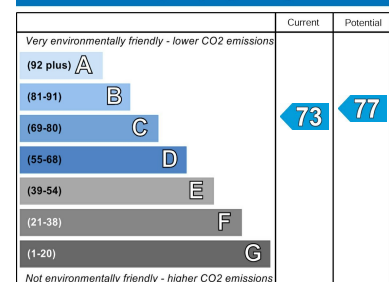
|  | Current | Potential |
|---|---|---|
| Very environmentally friendly - lower CO2 emissions | | |
| (92 plus) A | | |
| (81-91) B | | |
| (69-80) C | 73 | 77 |
| (55-68) D | | |
| (39-54) E | | |
| (21-38) F | | |
| (1-20) G | | |
| Not environmentally friendly - higher CO2 emissions | | |